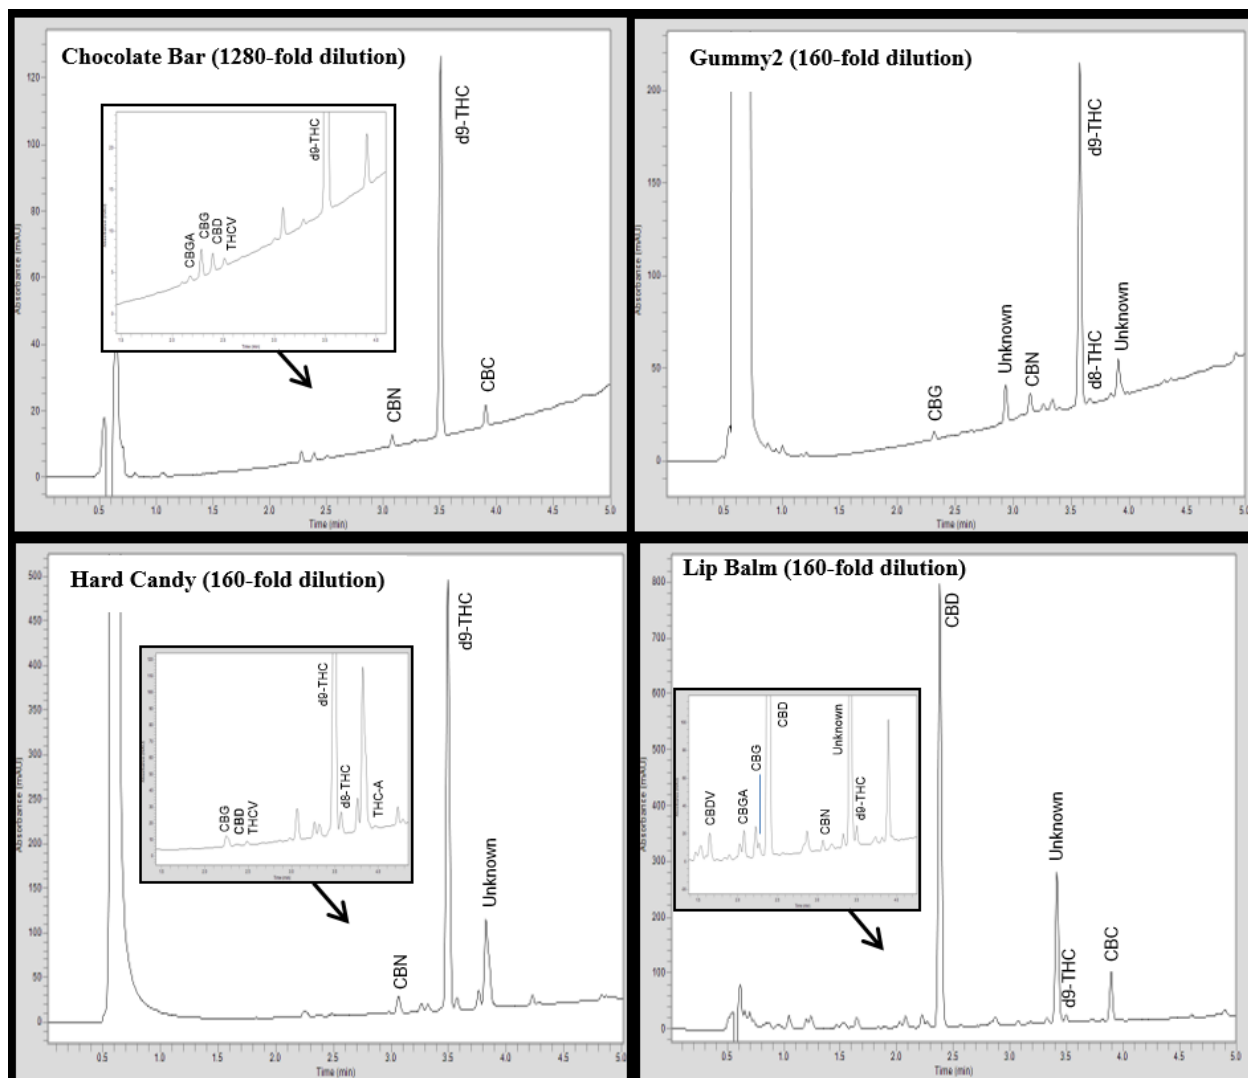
Chocolate Bar (1280-fold dilution)

120
100
80
60
40
20
0

Absorbance (mAU)

d9-THC
CBGA
CBG
CBD
THCV

d9-THC
CBN
CBC

0.5 1.0 1.5 2.0 2.5 3.0 3.5 4.0 4.5 5.0
Time (min)

Gummy2 (160-fold dilution)

200
150
100
50
0

Absorbance (mAU)

d9-THC
CBG
Unknown
CBN
d8-THC
Unknown

0.5 1.0 1.5 2.0 2.5 3.0 3.5 4.0 4.5 5.0
Time (min)

Hard Candy (160-fold dilution)

500
450
400
350
300
250
200
150
100
50
0

Absorbance (mAU)

CBG
CBD
THCV
d9-THC
d8-THC
THC-A

d9-THC
CBN
Unknown

0.5 1.0 1.5 2.0 2.5 3.0 3.5 4.0 4.5 5.0
Time (min)

Lip Balm (160-fold dilution)

800
700
600
500
400
300
200
100
0

Absorbance (mAU)

CBDV
CBGA
CBG
CBD
CBN
Unknown
d9-THC

CBD
Unknown
d9-THC
CBC

0.5 1.0 1.5 2.0 2.5 3.0 3.5 4.0 4.5 5.0
Time (min)